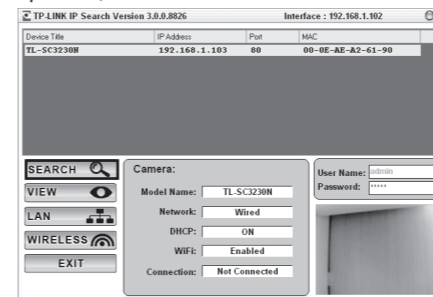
TP-LINK IP Search Version 3.0.0.8826

Interface : 192.168.1.102

| Device Title | IP Address | Port | MAC |
|---|---|---|---|
| TL-SC3230N | 192.168.1.103 | 80 | 00-0E-AE-A2-61-90 |

SEARCH
VIEW
LAN
WIRELESS
EXIT

Camera:

Model Name: TL-SC3230N
Network: Wired
DHCP: ON
WiFi: Enabled
Connection: Not Connected

User Name: admin
Password: *****